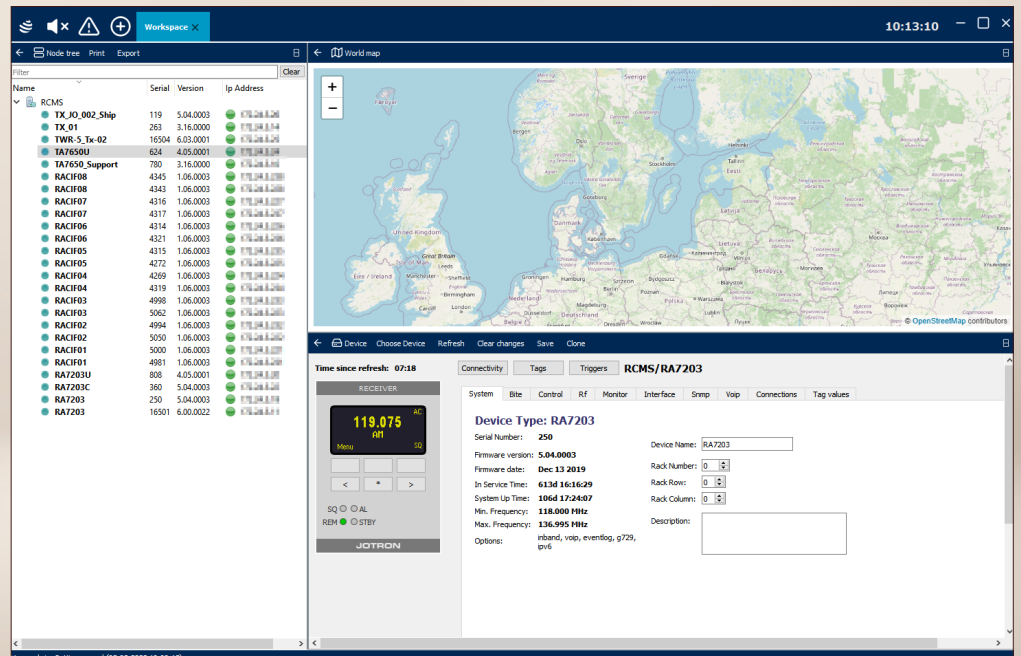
Workspace ×

10:13:13

Node tree Print Export

World map

Filter

Clear

| Name | Serial | Version | Ip Address |
|---|---|---|---|
| RCMS | | | |
| TX_IO_002_Ship | 119 | 5.04.0003 | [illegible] |
| TX_01 | 263 | 3.16.0000 | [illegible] |
| TWR-5_Tx-02 | 16504 | 6.03.0001 | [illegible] |
| TA7650U | 624 | 4.05.0001 | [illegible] |
| TA7650_Support | 780 | 3.16.0000 | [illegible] |
| RACIF08 | 4345 | 1.06.0003 | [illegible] |
| RACIF08 | 4343 | 1.06.0003 | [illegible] |
| RACIF07 | 4316 | 1.06.0003 | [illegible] |
| RACIF07 | 4317 | 1.06.0003 | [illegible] |
| RACIF06 | 4314 | 1.06.0003 | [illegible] |
| RACIF06 | 4321 | 1.06.0003 | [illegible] |
| RACIF05 | 4315 | 1.06.0003 | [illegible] |
| RACIF05 | 4272 | 1.06.0003 | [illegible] |
| RACIF04 | 4269 | 1.06.0003 | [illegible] |
| RACIF04 | 4319 | 1.06.0003 | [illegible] |
| RACIF03 | 4998 | 1.06.0003 | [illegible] |
| RACIF03 | 5062 | 1.06.0003 | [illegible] |
| RACIF02 | 4994 | 1.06.0003 | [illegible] |
| RACIF02 | 5050 | 1.06.0003 | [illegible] |
| RACIF01 | 5000 | 1.06.0003 | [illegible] |
| RACIF01 | 4981 | 1.06.0003 | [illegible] |
| RA7203U | 808 | 4.05.0001 | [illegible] |
| RA7203C | 360 | 5.04.0003 | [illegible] |
| RA7203 | 250 | 5.04.0003 | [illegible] |
| RA7203 | 16501 | 6.00.0022 | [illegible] |

+
−

Sverige Norge Stockholm Helsinki Eesti Latvija Lietuva Danmark København Göteborg United Kingdom Éire / Ireland Dublin Manchester Leeds Birmingham London Cardiff Great Britain Hamburg Berlin Deutschland Nederland Amsterdam Polska Warszawa Беларусь Минск Россия Faroe Islands

© OpenStreetMap contributors

Device Choose Device Refresh Clear changes Save Clone

Time since refresh: 07:18

Connectivity Tags Triggers RCMS/RA7203

RECEIVER

119.075
AM
AC
Menu SQ

< * >

SQ AL
REM STBY

JOTRON

System Bite Control Rf Monitor Interface Snmp Voip Connections Tag values

Device Type: RA7203

Serial Number: 250
Firmware version: 5.04.0003
Firmware date: Dec 13 2019
In Service Time: 613d 16:16:29
System Up Time: 106d 17:24:07
Min. Frequency: 118.000 MHz
Max. Frequency: 136.995 MHz
Options: inband, voip, eventlog, g729, ipv6

Device Name: RA7203
Rack Number: 0
Rack Row: 0
Rack Column: 0
Description: